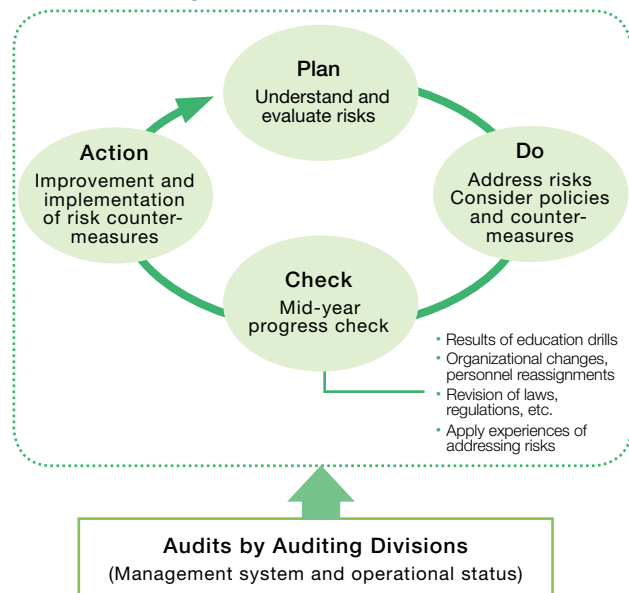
Plan
Understand and evaluate risks

Do
Address risks
Consider policies and countermeasures

Check
Mid-year progress check

Action
Improvement and implementation of risk countermeasures

• Results of education drills
• Organizational changes, personnel reassignments
• Revision of laws, regulations, etc.
• Apply experiences of addressing risks

Audits by Auditing Divisions
(Management system and operational status)